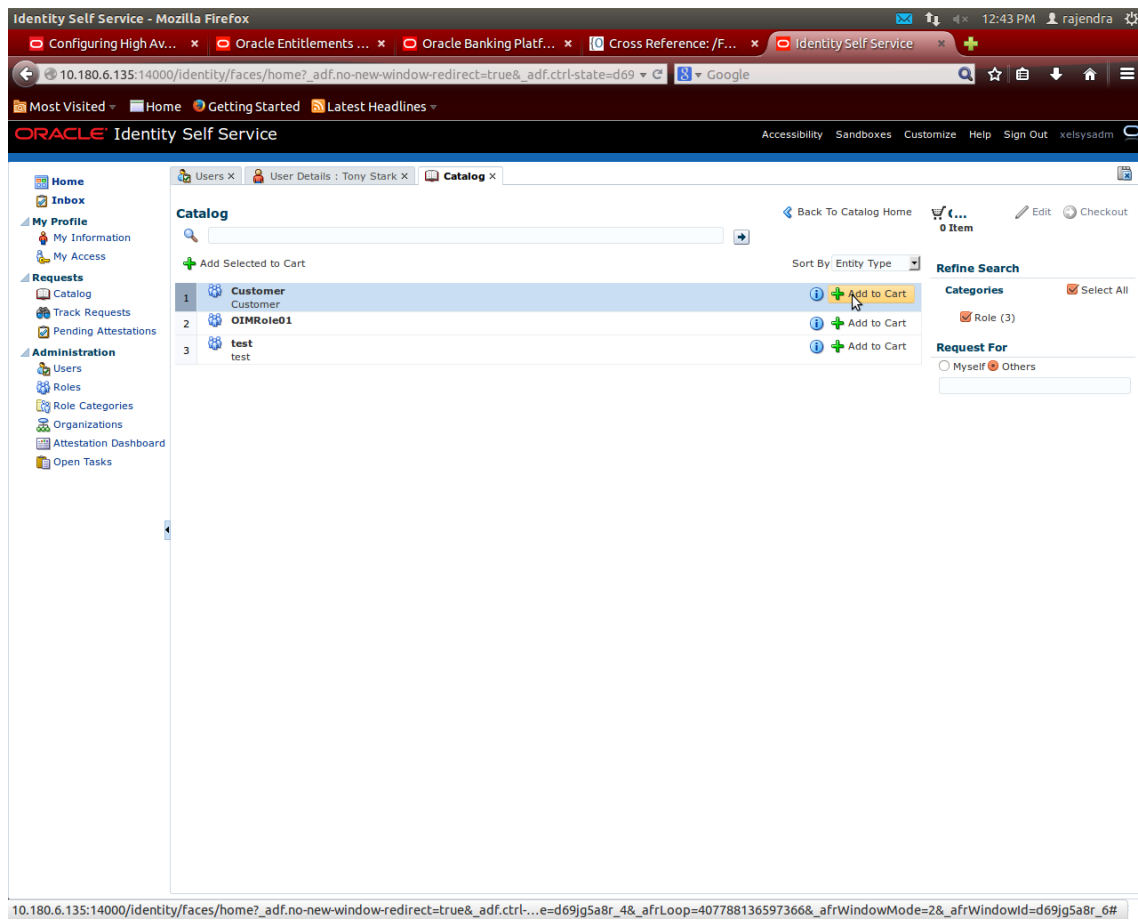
Identity Self Service - Mozilla Firefox
12:43 PM rajendra

Configuring High Av... ×
Oracle Entitlements ... ×
Oracle Banking Platf... ×
Cross Reference: /F... ×
Identity Self Service ×

10.180.6.135:14000/identity/faces/home?_adf.no-new-window-redirect=true&_adf.ctrl-state=d69
Google

Most Visited
Home
Getting Started
Latest Headlines

ORACLE Identity Self Service
Accessibility Sandboxes Customize Help Sign Out xelsysadm

Home
Inbox
My Profile
My Information
My Access
Requests
Catalog
Track Requests
Pending Attestations
Administration
Users
Roles
Role Categories
Organizations
Attestation Dashboard
Open Tasks

Users ×
User Details : Tony Stark ×
Catalog ×

Catalog
Back To Catalog Home
0 Item
Edit
Checkout

Add Selected to Cart
Sort By Entity Type

| | | |
|---|---|---|
| 1 | Customer<br>Customer | Add to Cart |
| 2 | OIMRole01 | Add to Cart |
| 3 | test<br>test | Add to Cart |

Refine Search
Categories
Select All
Role (3)
Request For
Myself Others

10.180.6.135:14000/identity/faces/home?_adf.no-new-window-redirect=true&_adf.ctrl-...e=d69jg5a8r_4&_afrLoop=407788136597366&_afrWindowMode=2&_afrWindowId=d69jg5a8r_6#